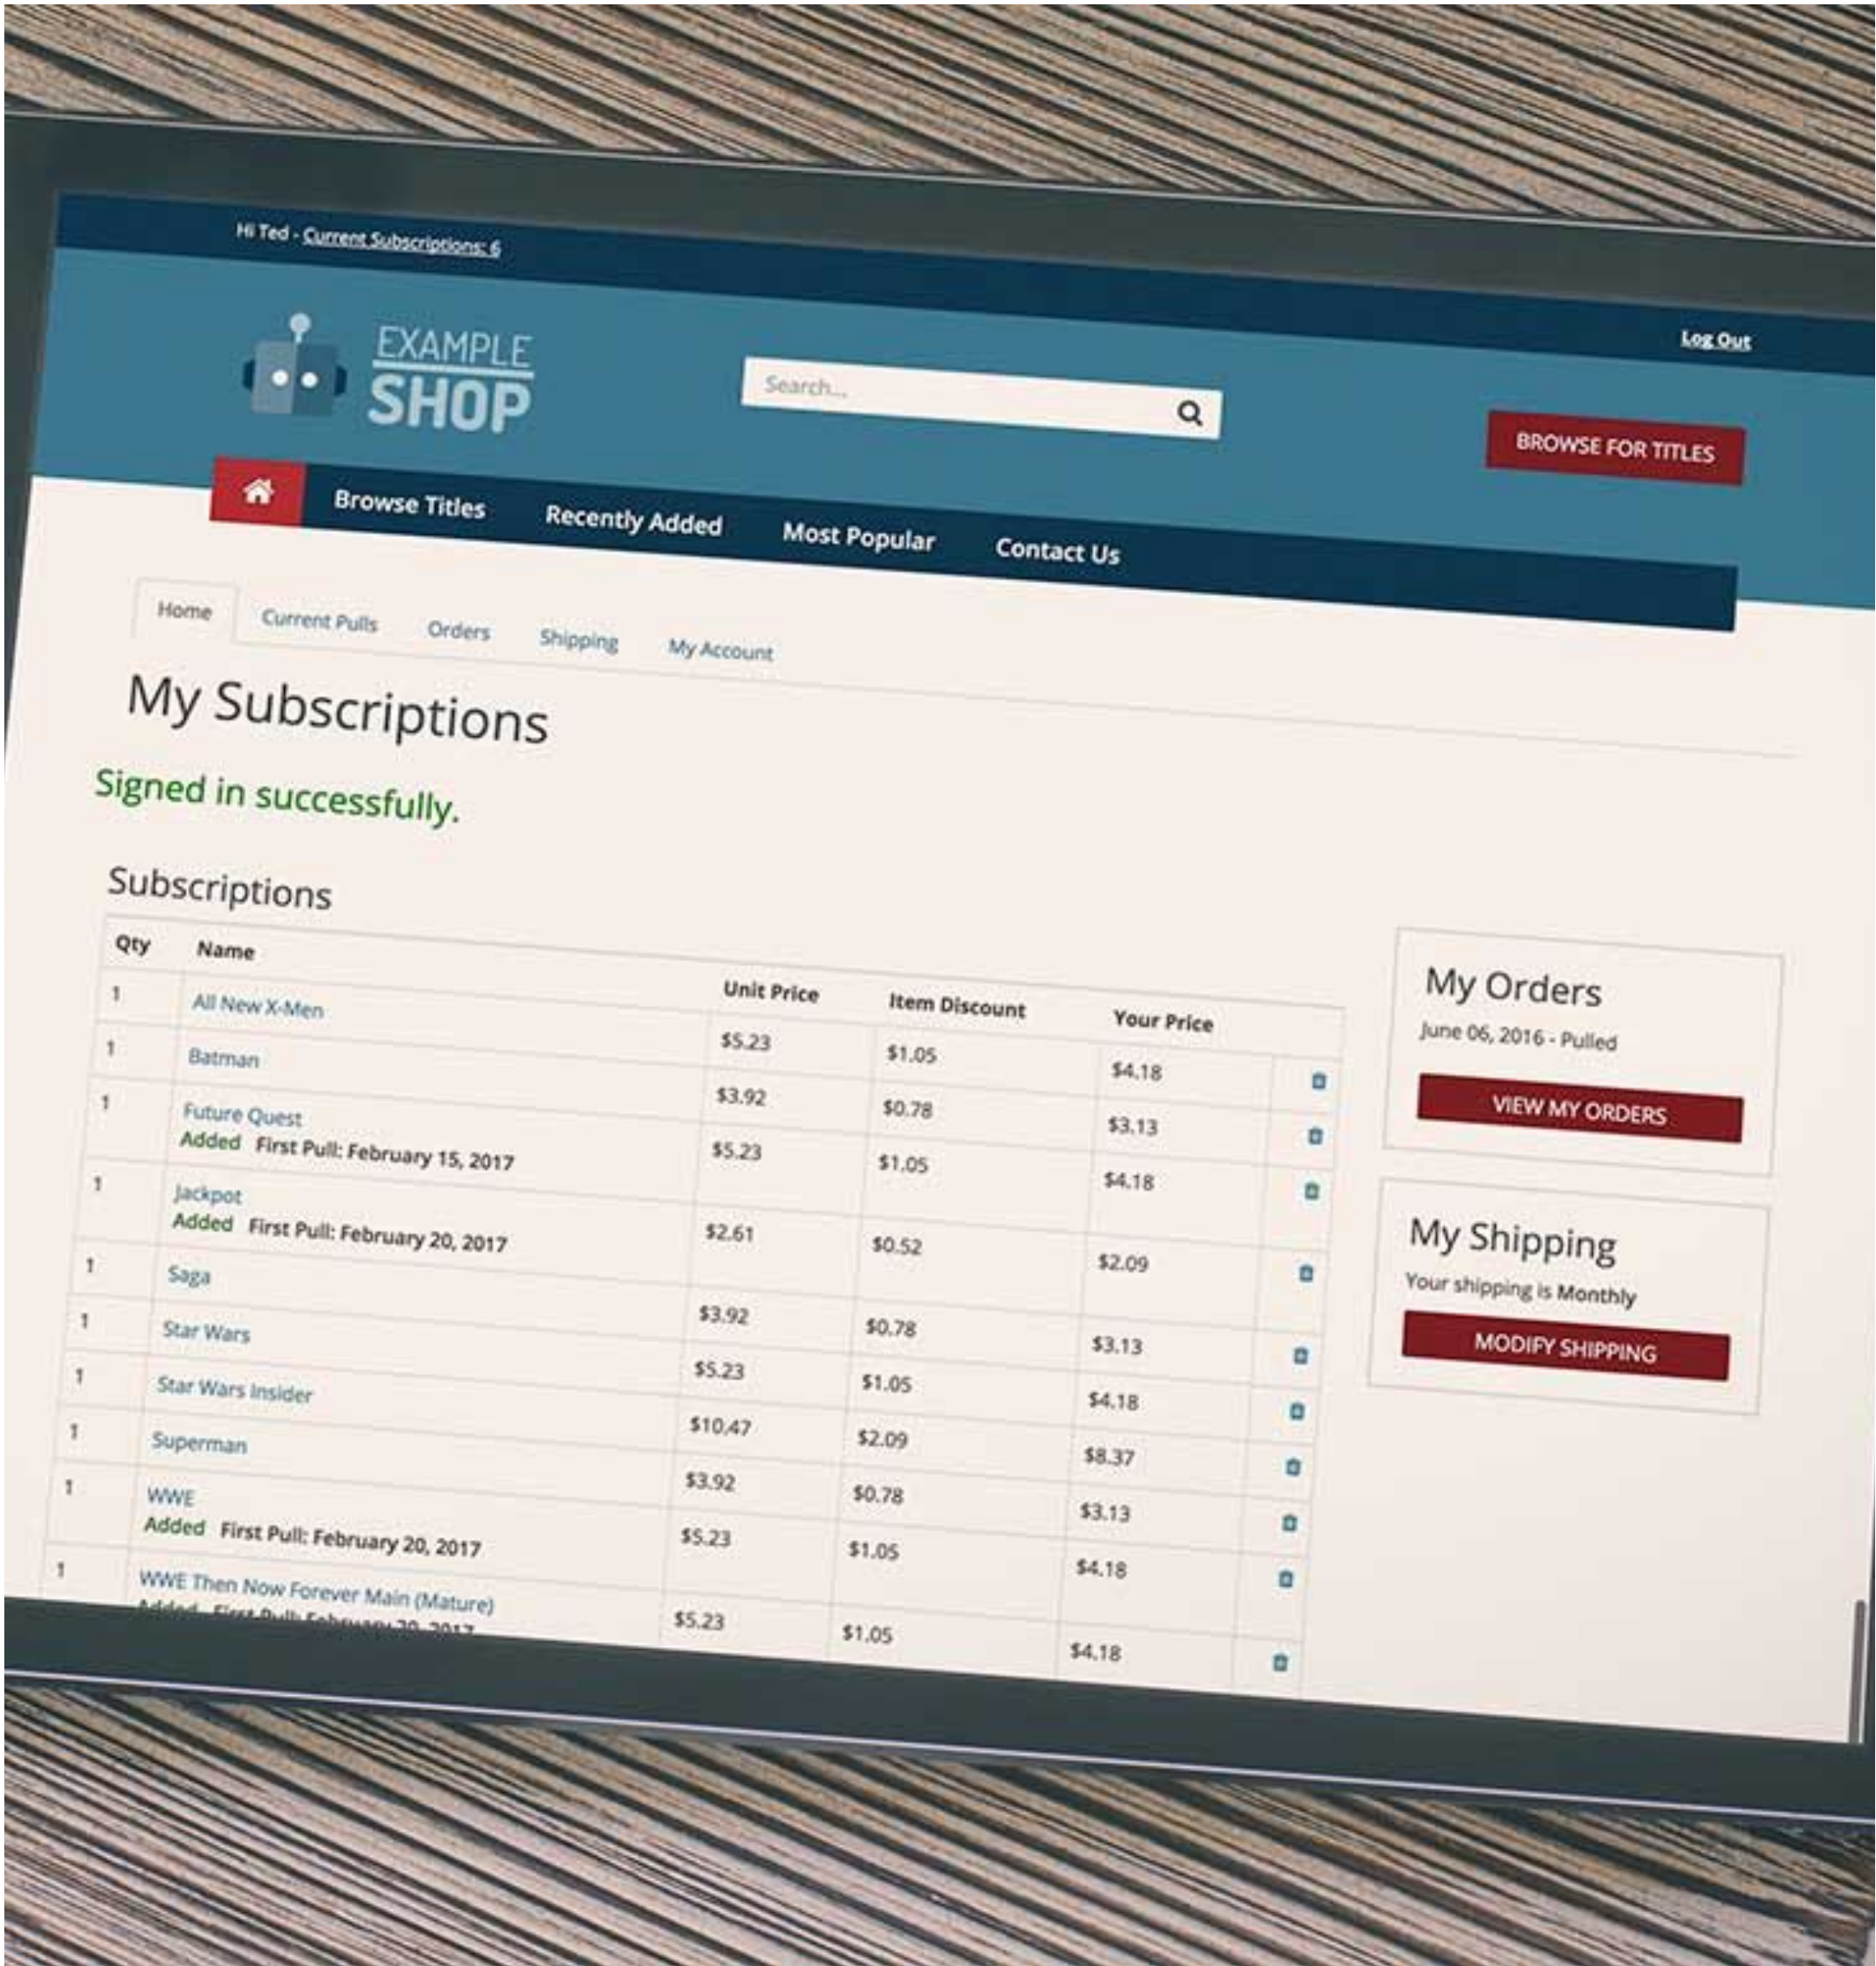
Hi Ted - Current Subscriptions: 6

EXAMPLE SHOP

Search...

Log Out

BROWSE FOR TITLES

Browse Titles Recently Added Most Popular Contact Us

Home Current Pulls Orders Shipping My Account

My Subscriptions

Signed in successfully.

Subscriptions

| Qty | Name | Unit Price | Item Discount | Your Price |
|---|---|---|---|---|
| 1 | All New X-Men | $5.23 | $1.05 | $4.18 |
| 1 | Batman | $3.92 | $0.78 | $3.13 |
| 1 | Future Quest Added First Pull: February 15, 2017 | $5.23 | $1.05 | $4.18 |
| 1 | Jackpot Added First Pull: February 20, 2017 | $2.61 | $0.52 | $2.09 |
| 1 | Saga | $3.92 | $0.78 | $3.13 |
| 1 | Star Wars | $5.23 | $1.05 | $4.18 |
| 1 | Star Wars Insider | $10.47 | $2.09 | $8.37 |
| 1 | Superman | $3.92 | $0.78 | $3.13 |
| 1 | WWE Added First Pull: February 20, 2017 | $5.23 | $1.05 | $4.18 |
| 1 | WWE Then Now Forever Main (Mature) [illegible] | $5.23 | $1.05 | $4.18 |

My Orders
June 06, 2016 - Pulled
VIEW MY ORDERS

My Shipping
Your shipping is Monthly
MODIFY SHIPPING